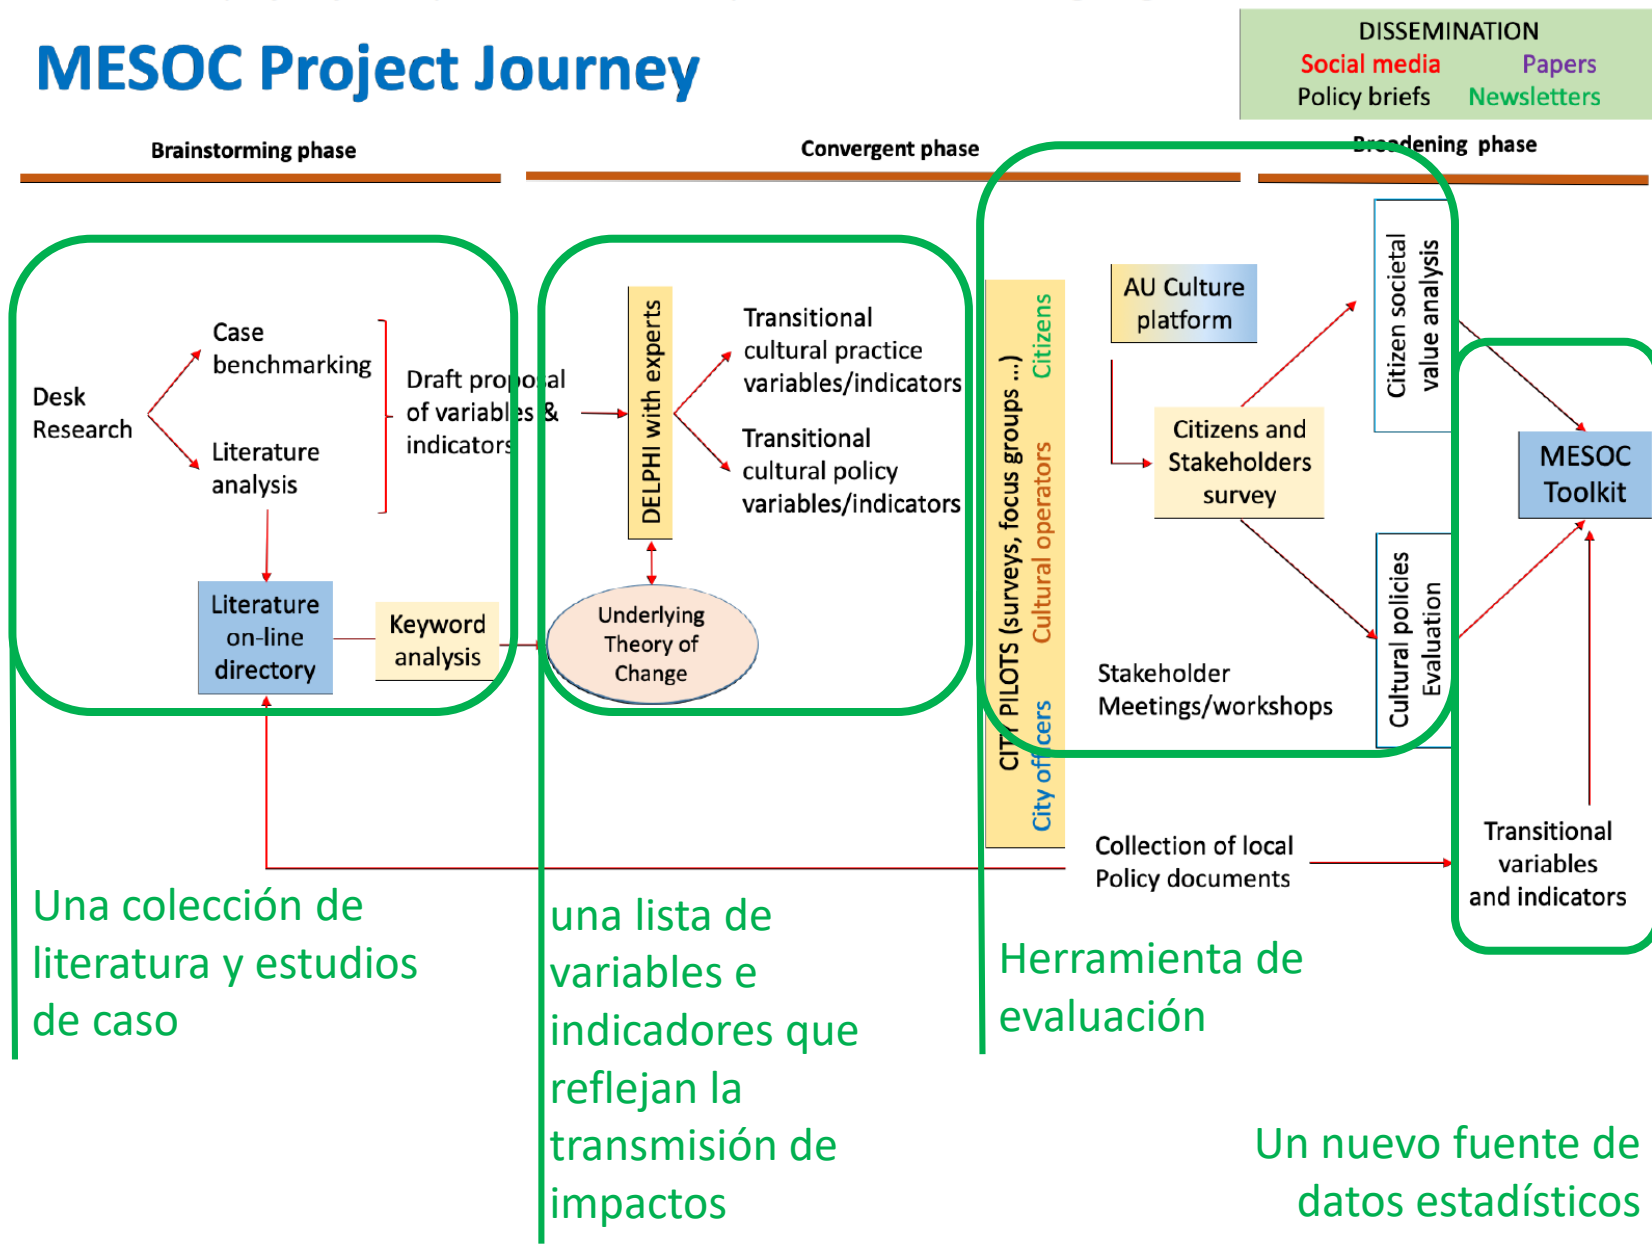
MESOC Project Journey

DISSEMINATION
Social media
Papers
Policy briefs
Newsletters

Brainstorming phase

Convergent phase

Broadening phase

Desk Research

Case benchmarking

Literature analysis

Draft proposal of variables & indicators

Literature on-line directory

Keyword analysis

DELPHI with experts

Transitional cultural practice variables/indicators

Transitional cultural policy variables/indicators

Underlying Theory of Change

CITY PILOTS (surveys, focus groups ...)
Citizens
Cultural operators
City officers

AU Culture platform

Citizens and Stakeholders survey

Stakeholder Meetings/workshops

Citizen societal value analysis

Cultural policies Evaluation

MESOC Toolkit

Collection of local Policy documents

Transitional variables and indicators

Una colección de literatura y estudios de caso

una lista de variables e indicadores que reflejan la transmisión de impactos

Herramienta de evaluación

Un nuevo fuente de datos estadísticos